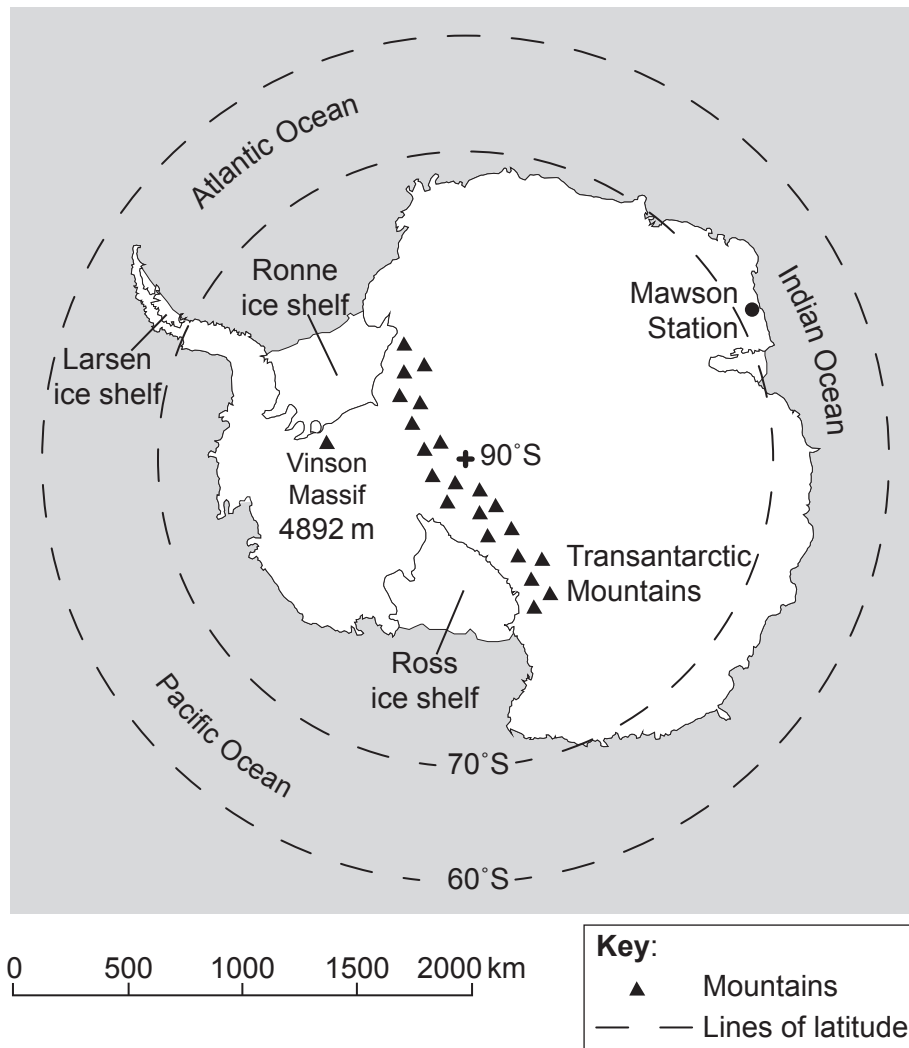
Atlantic Ocean

Indian Ocean

Ronne ice shelf

Mawson Station

Larsen ice shelf

Vinson Massif 4892 m

90˚S

Transantarctic Mountains

Ross ice shelf

Pacific Ocean

70˚S

60˚S

0 500 1000 1500 2000 km

Key:
Mountains
Lines of latitude